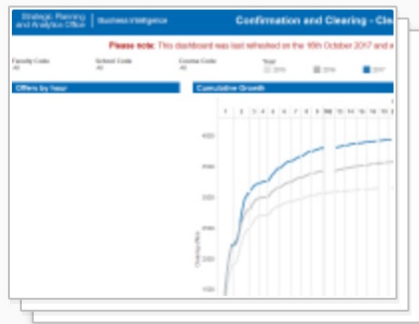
Strategic, Planning and Analytics Office | Business Intelligence

Confirmation and Clearing - Cle

Please note: This dashboard was last refreshed on the 16th October 2017 and

Faculty Code
All

School Code
All

Course Code
All

Year
2015
2016
2017

Offers by hour

Cumulative Growth

2 2 3 4 5 6 7 8 9 10 1 2 3 4 5 6 7 8 9 10 1

4000

3500

3000

2500

2000

1500

1000

Clearing offers

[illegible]